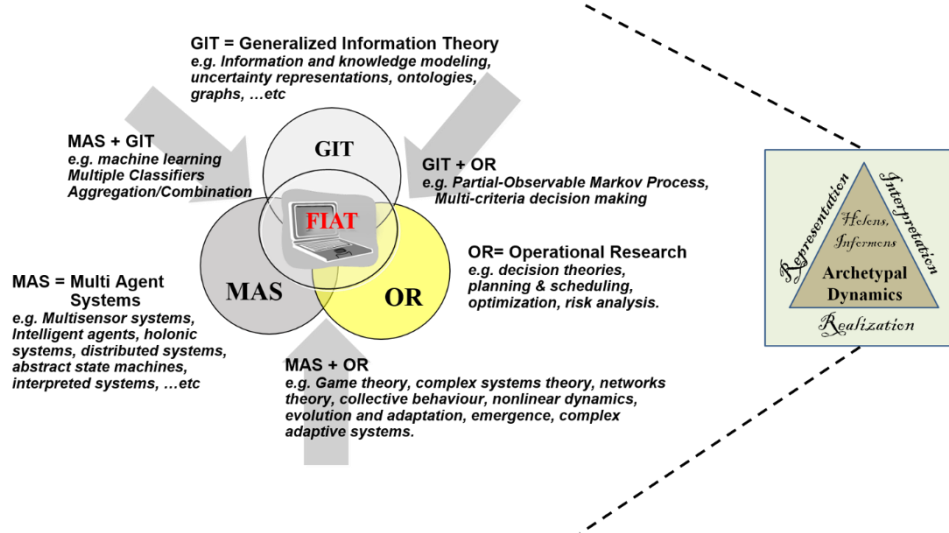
GIT = Generalized Information Theory
e.g. Information and knowledge modeling, uncertainty representations, ontologies, graphs, …etc

MAS + GIT
e.g. machine learning
Multiple Classifiers Aggregation/Combination

GIT

GIT + OR
e.g. Partial-Observable Markov Process, Multi-criteria decision making

FIAT

OR= Operational Research
e.g. decision theories, planning & scheduling, optimization, risk analysis.

MAS = Multi Agent Systems
e.g. Multisensor systems, Intelligent agents, holonic systems, distributed systems, abstract state machines, interpreted systems, …etc

MAS

OR

MAS + OR
e.g. Game theory, complex systems theory, networks theory, collective behaviour, nonlinear dynamics, evolution and adaptation, emergence, complex adaptive systems.

Representation
Interpretation
Holons, Informons
Archetypal Dynamics
Realization